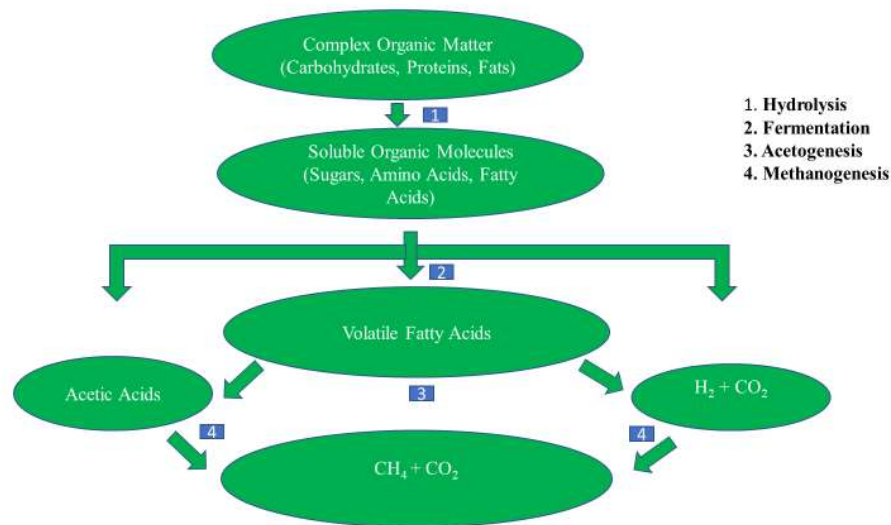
Complex Organic Matter (Carbohydrates, Proteins, Fats)

1

1. Hydrolysis
2. Fermentation
3. Acetogenesis
4. Methanogenesis

Soluble Organic Molecules (Sugars, Amino Acids, Fatty Acids)

2

Volatile Fatty Acids

Acetic Acids

3

$H_2 + CO_2$

4

4

$CH_4 + CO_2$